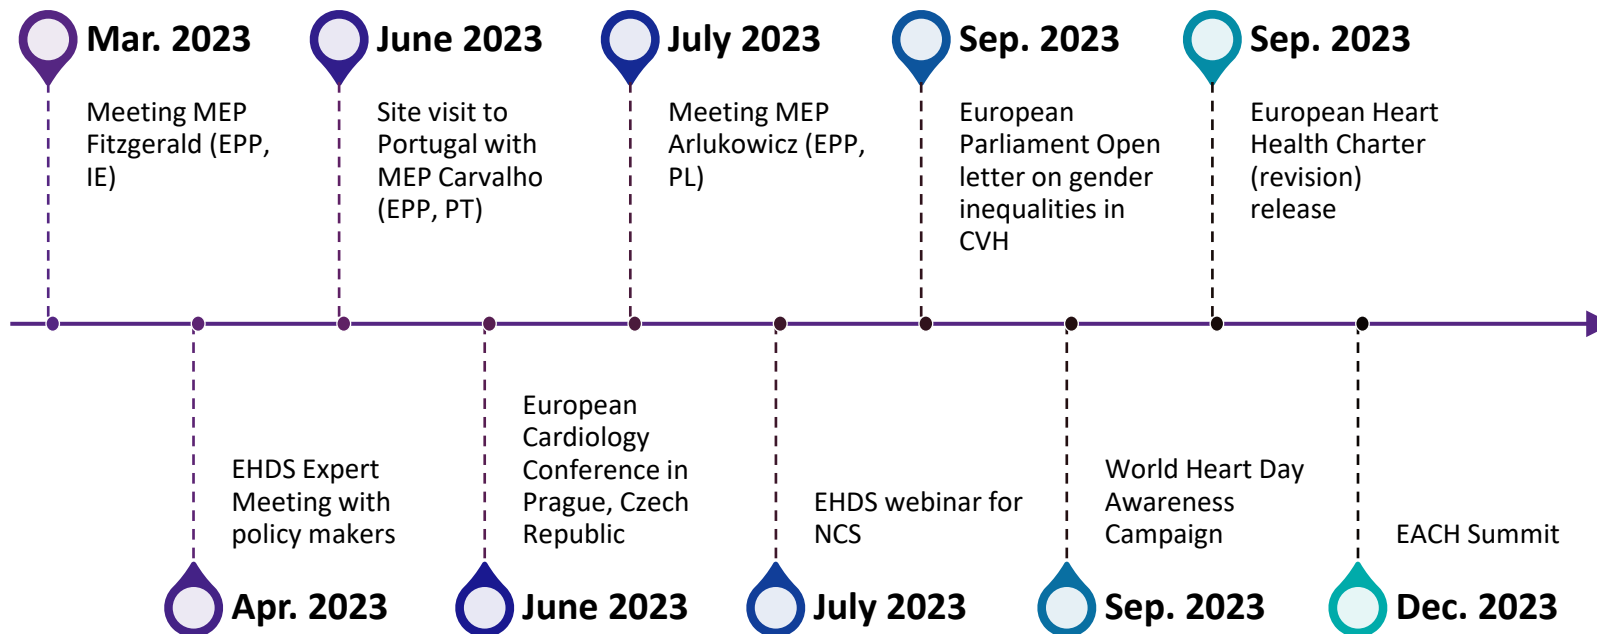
Mar. 2023
Meeting MEP Fitzgerald (EPP, IE)

June 2023
Site visit to Portugal with MEP Carvalho (EPP, PT)

July 2023
Meeting MEP Arlukowicz (EPP, PL)

Sep. 2023
European Parliament Open letter on gender inequalities in CVH

Sep. 2023
European Heart Health Charter (revision) release

EHDS Expert Meeting with policy makers
Apr. 2023

European Cardiology Conference in Prague, Czech Republic
June 2023

EHDS webinar for NCS
July 2023

World Heart Day Awareness Campaign
Sep. 2023

EACH Summit
Dec. 2023